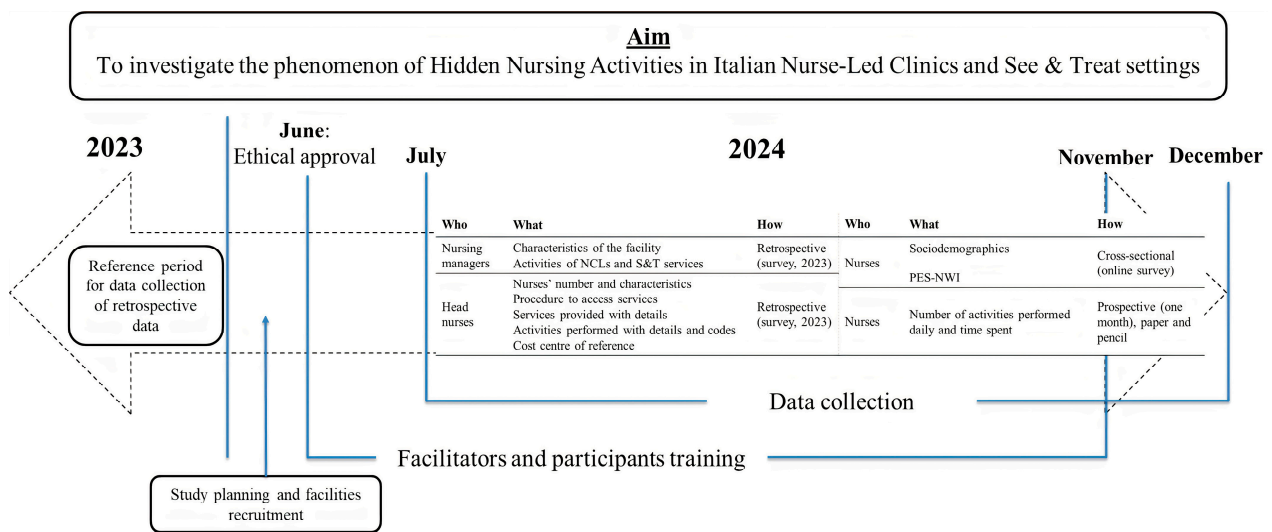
**Aim**
To investigate the phenomenon of Hidden Nursing Activities in Italian Nurse-Led Clinics and See & Treat settings

2023

**June**: Ethical approval

July

2024

November

December

Reference period for data collection of retrospective data

| Who | What | How |
|---|---|---|
| Nursing managers | Characteristics of the facility; Activities of NCLs and S&T services | Retrospective (survey, 2023) |
| Head nurses | Nurses' number and characteristics; Procedure to access services; Services provided with details; Activities performed with details and codes; Cost centre of reference | Retrospective (survey, 2023) |

| Who | What | How |
|---|---|---|
| Nurses | Sociodemographics; PES-NWI | Cross-sectional (online survey) |
| Nurses | Number of activities performed daily and time spent | Prospective (one month), paper and pencil |

Data collection

Facilitators and participants training

Study planning and facilities recruitment